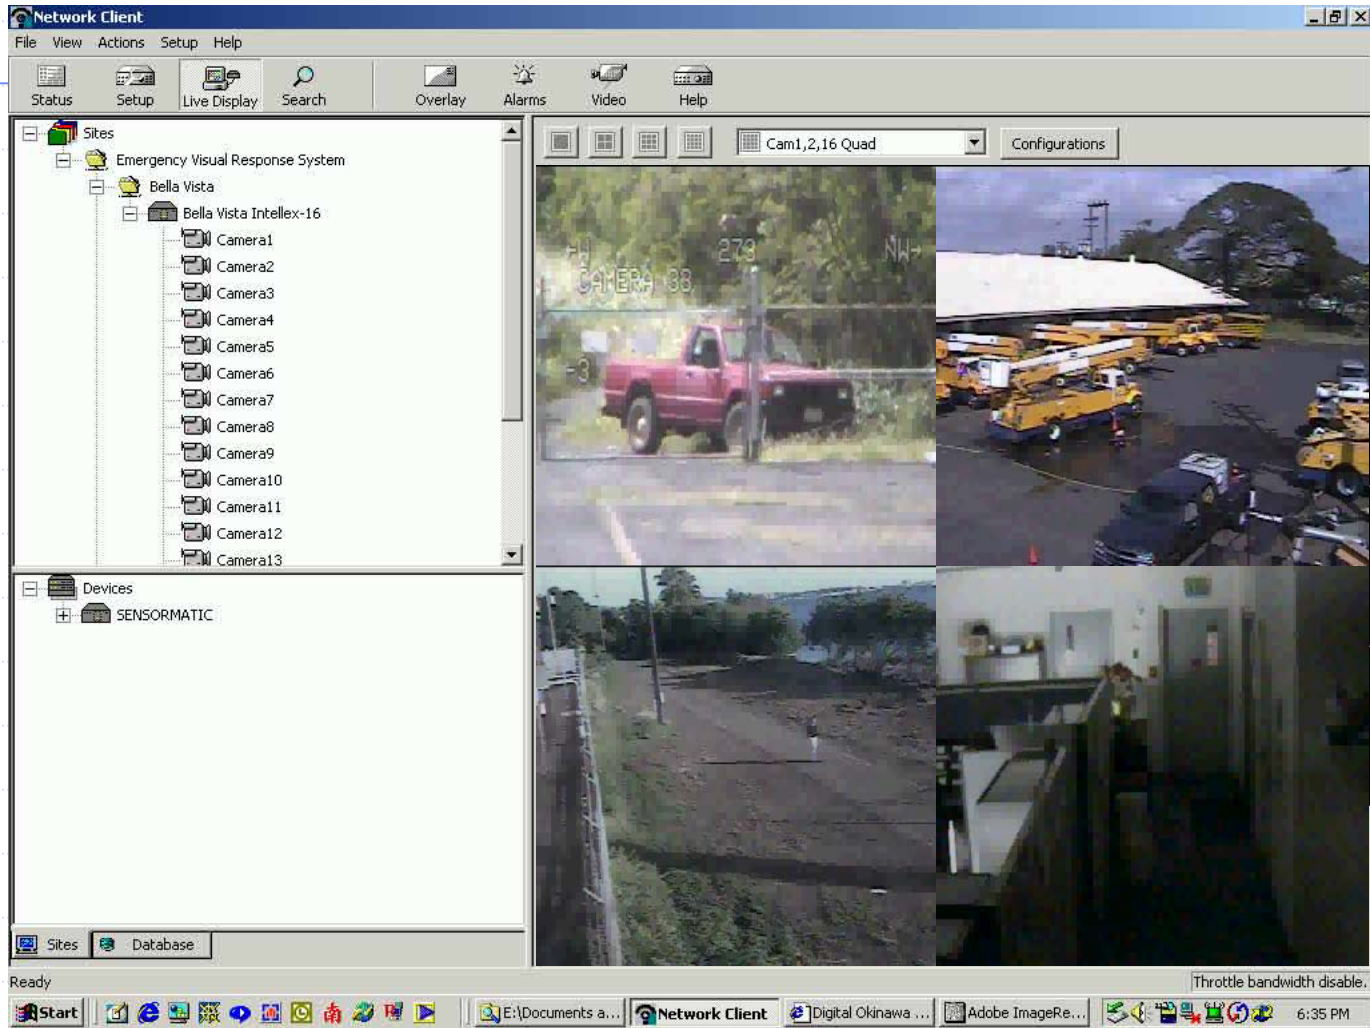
Network Client
File View Actions Setup Help
Status Setup Live Display Search Overlay Alarms Video Help

Sites
Emergency Visual Response System
Bella Vista
Bella Vista Intellex-16
Camera1
Camera2
Camera3
Camera4
Camera5
Camera6
Camera7
Camera8
Camera9
Camera10
Camera11
Camera12
Camera13

Devices
SENSORMATIC

Sites Database

Cam1,2,16 Quad
Configurations

273
CAMERA 33
NW

Ready
Throttle bandwidth disable.

Start E:\Documents a... Network Client Digital Okinawa ... Adobe ImageRe... 6:35 PM